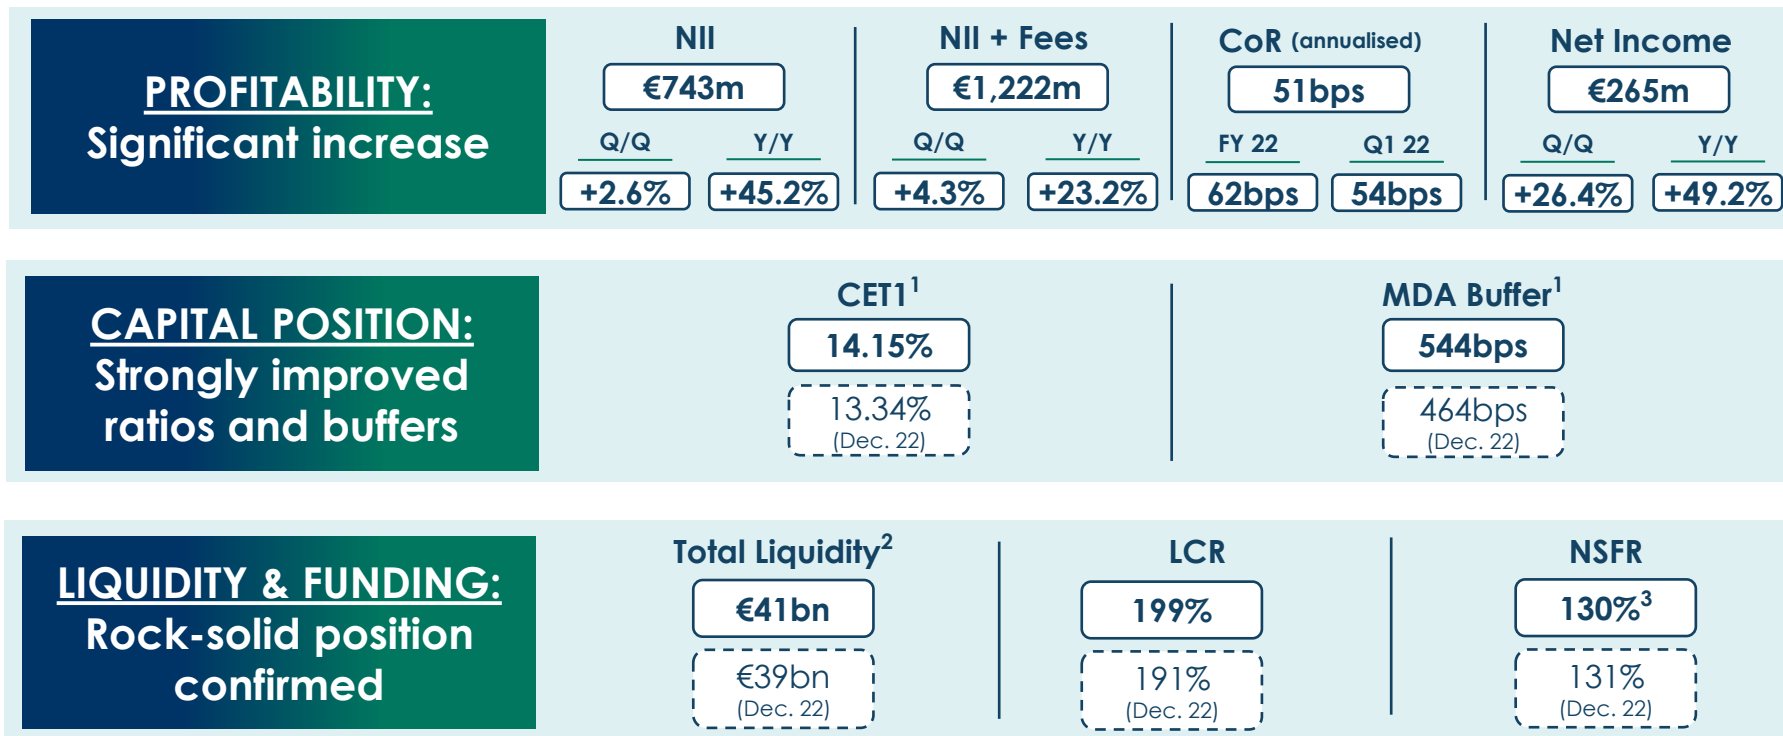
PROFITABILITY:
Significant increase

NII
€743m
Q/Q +2.6%
Y/Y +45.2%

NII + Fees
€1,222m
Q/Q +4.3%
Y/Y +23.2%

CoR (annualised)
51bps
FY 22 62bps
Q1 22 54bps

Net Income
€265m
Q/Q +26.4%
Y/Y +49.2%

CAPITAL POSITION:
Strongly improved ratios and buffers

CET1$^1$
14.15%
13.34%
(Dec. 22)

MDA Buffer$^1$
544bps
464bps
(Dec. 22)

LIQUIDITY & FUNDING:
Rock-solid position confirmed

Total Liquidity$^2$
€41bn
€39bn
(Dec. 22)

LCR
199%
191%
(Dec. 22)

NSFR
130%$^3$
131%
(Dec. 22)